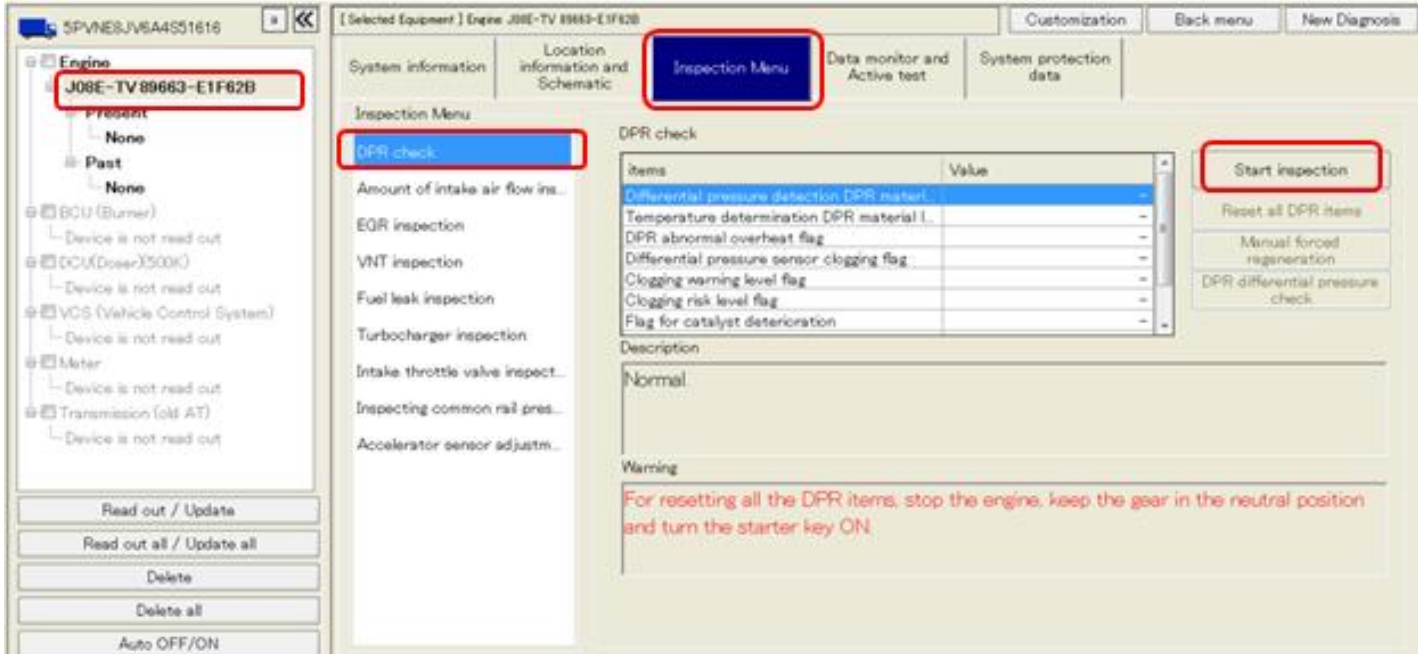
5PVNE8JV6A4S51616

Engine
J08E-TV 89663-E1F62B
Present
None
Past
None
BCU (Burner)
Device is not read out
DCU(Doser)(500K)
Device is not read out
VCS (Vehicle Control System)
Device is not read out
Meter
Device is not read out
Transmission (old AT)
Device is not read out

Read out / Update
Read out all / Update all
Delete
Delete all
Auto OFF/ON

[Selected Equipment] Engine J08E-TV 89663-E1F62B
Customization
Back menu
New Diagnosis

System information
Location information and Schematic
Inspection Menu
Data monitor and Active test
System protection data

Inspection Menu
DPR check
Amount of intake air flow ins...
EGR inspection
VNT inspection
Fuel leak inspection
Turbocharger inspection
Intake throttle valve inspect...
Inspecting common rail pres...
Accelerator sensor adjustm...

DPR check

| items | Value |
|---|---|
| Differential pressure detection DPR materi... | - |
| Temperature determination DPR material l... | - |
| DPR abnormal overheat flag | - |
| Differential pressure sensor clogging flag | - |
| Clogging warning level flag | - |
| Clogging risk level flag | - |
| Flag for catalyst deterioration | - |

Start inspection
Reset all DPR items
Manual forced regeneration
DPR differential pressure check

Description
Normal

Warning
For resetting all the DPR items, stop the engine, keep the gear in the neutral position and turn the starter key ON.